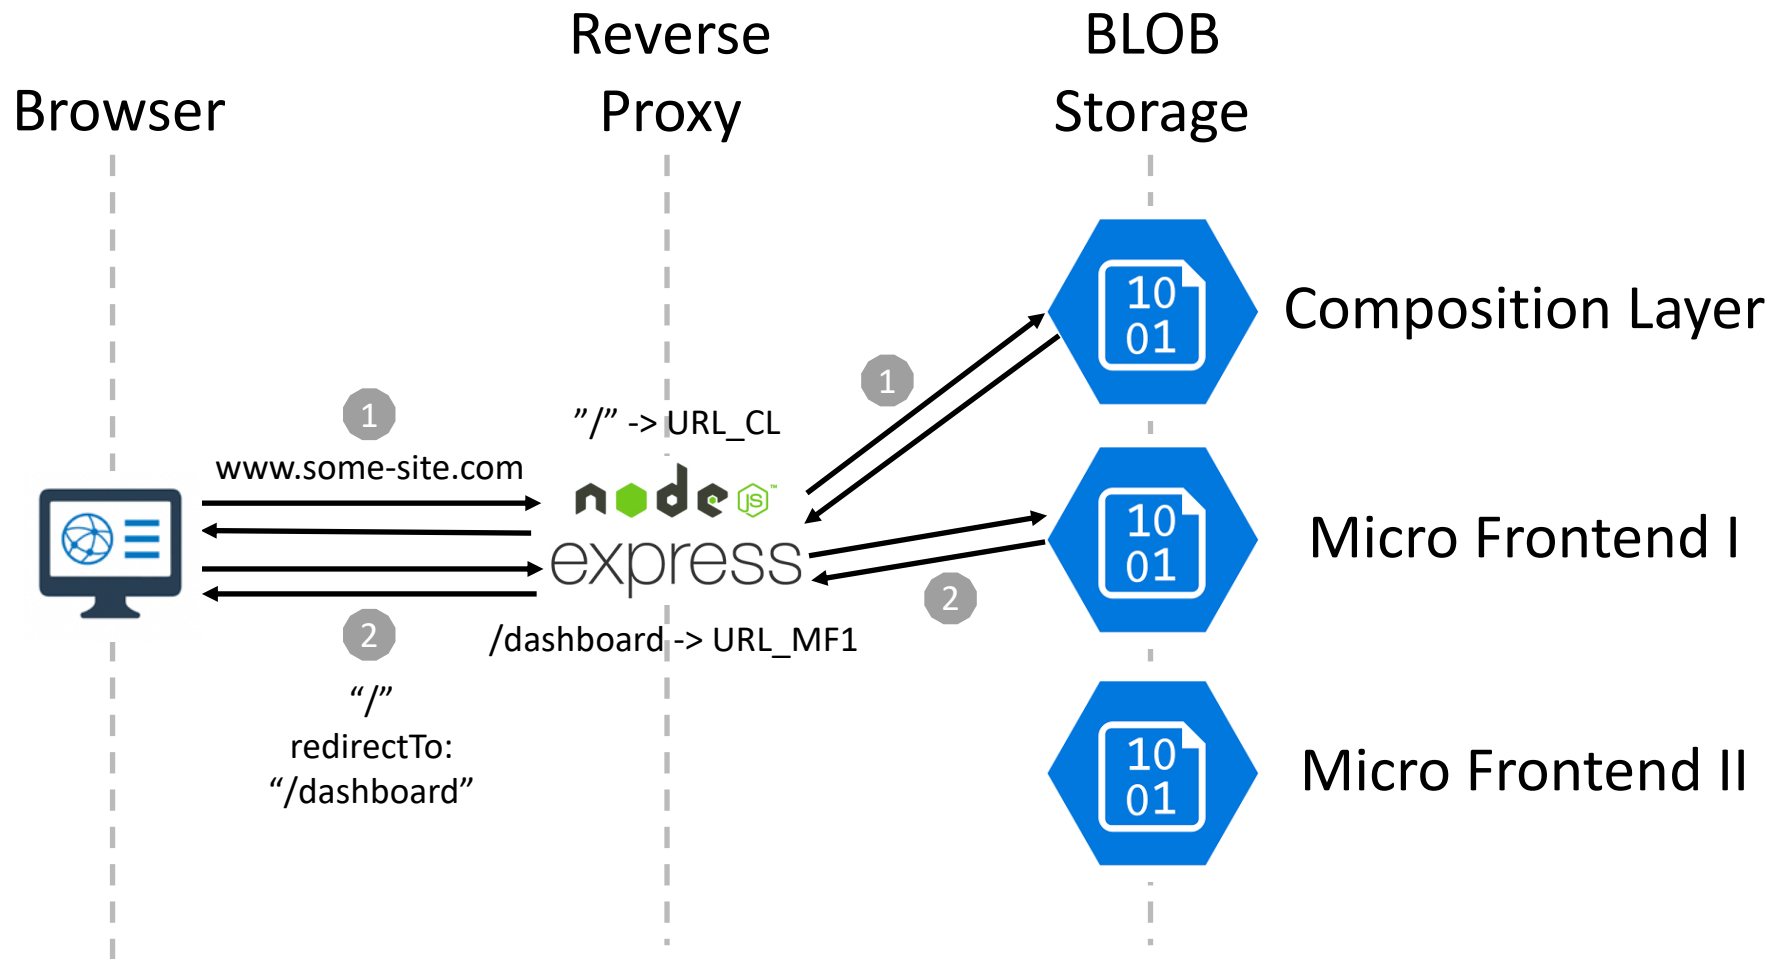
Browser

Reverse Proxy

BLOB Storage

1

www.some-site.com

"/" -> URL_CL

node JS

express

/dashboard -> URL_MF1

2

"/"
redirectTo:
"/dashboard"

1

2

10
01

Composition Layer

10
01

Micro Frontend I

10
01

Micro Frontend II